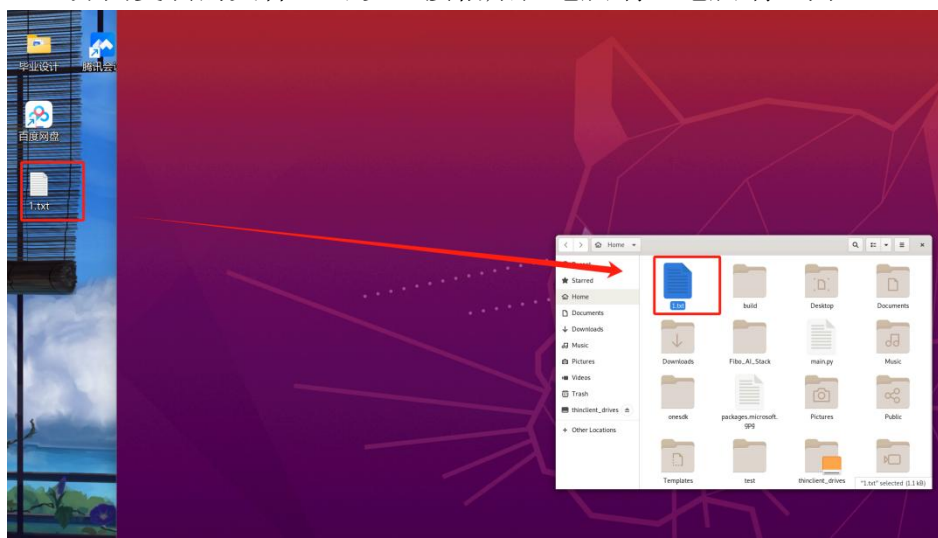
毕业设计

腾讯会

百度网盘

1.txt

Home

Starred

Home

Documents

Downloads

Music

Pictures

Videos

Trash

thinclient_drives

+ Other Locations

1.txt

build

Desktop

Documents

Downloads

Fibo_AI_Stack

main.py

Music

onesdk

packages.microsoft.gpg

Pictures

Public

Templates

test

thinclient_drives

"1.txt" selected (1.1 kB)